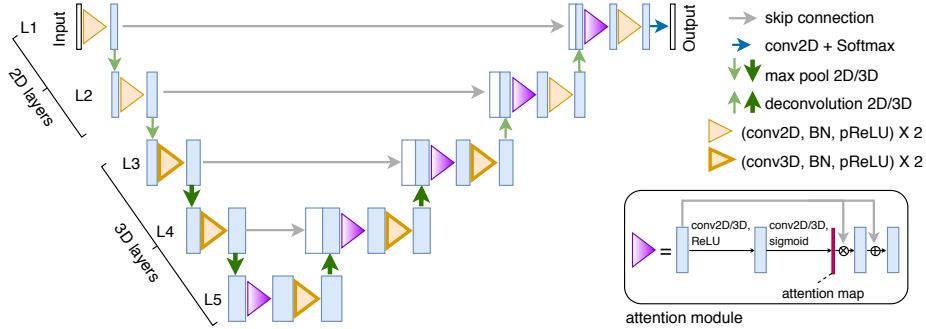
Input

L1

Output

2D layers

L2

L3

L4

3D layers

L5

skip connection

conv2D + Softmax

max pool 2D/3D

deconvolution 2D/3D

(conv2D, BN, pReLU) X 2

(conv3D, BN, pReLU) X 2

=

conv2D/3D, ReLU

conv2D/3D, sigmoid

$\otimes$

$\oplus$

attention map

attention module